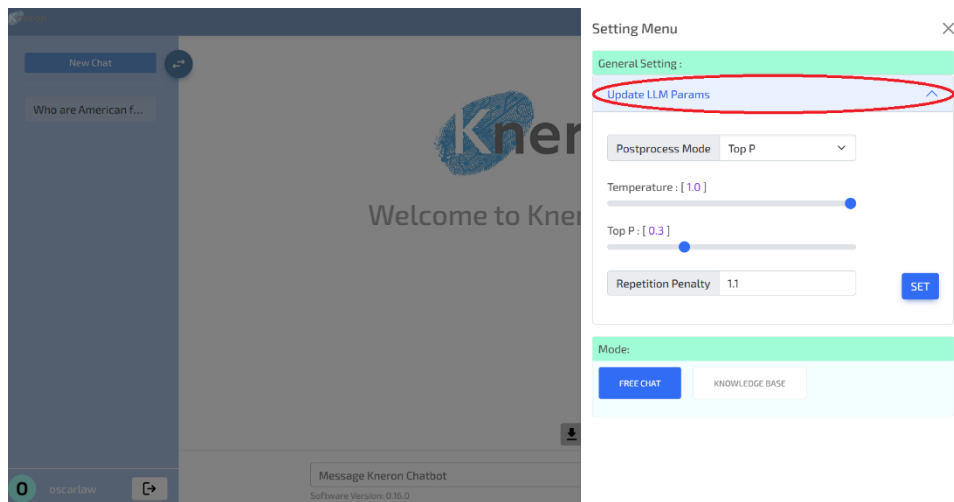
New Chat

Who are American f...

Kner

Welcome to Kner

Message Kneron Chatbot

Software Version: 0.16.0

O oscarlaw

Setting Menu

General Setting :

Update LLM Params

Postprocess Mode | Top P

Temperature : [ 1.0 ]

Top P : [ 0.3 ]

Repetition Penalty | 1.1

SET

Mode:

FREE CHAT

KNOWLEDGE BASE